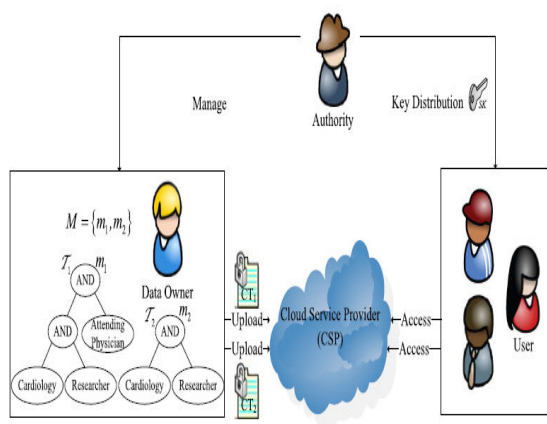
Manage

Authority

Key Distribution

SK

$M = \{m_1, m_2\}$

Data Owner

$\mathcal{T}_1$ $m_1$

AND

AND

Attending Physician

Cardiology

Researcher

$\mathcal{T}_2$ $m_2$

AND

Cardiology

Researcher

$CT_1$

Upload

Upload

$CT_2$

Cloud Service Provider (CSP)

Access

Access

User